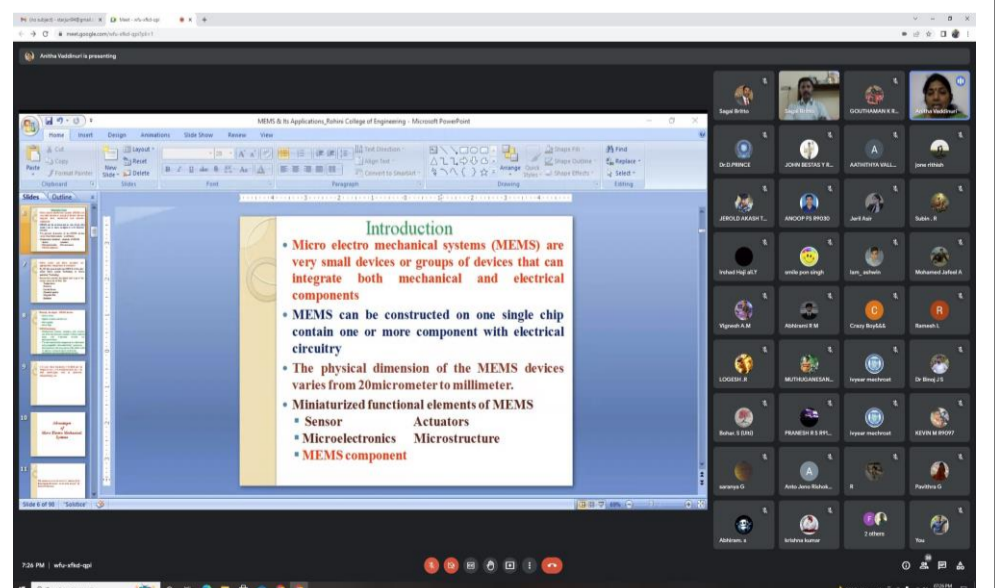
Anitha Vaddinuri is presenting

MEMS & Its Applications_Rohini College of Engineering - Microsoft PowerPoint

Home Insert Design Animations Slide Show Review View

Cut Copy Paste Format Painter Clipboard
Layout Reset New Slide Delete Slides
Font
Paragraph
Text Direction Align Text Convert to SmartArt
Drawing
Arrange Quick Styles
Shape Fill Shape Outline Shape Effects
Find Replace Select Editing

Slides Outline

Introduction

• Micro electro mechanical systems (MEMS) are very small devices or groups of devices that can integrate both mechanical and electrical components

• MEMS can be constructed on one single chip contain one or more component with electrical circuitry

• The physical dimension of the MEMS devices varies from 20micrometer to millimeter.

• Miniaturized functional elements of MEMS
▪ Sensor Actuators
▪ Microelectronics Microstructure
▪ MEMS component

Slide 6 of 98 "Solstice"

Sagai Britto
GOUTHAMAN K R...
Anitha Vaddinuri
Dr.D.PRINCE
JOHN BESTAS Y R...
AATHITHYA VALL...
jone rithish
JEROLD AKASH T...
ANOOP PS 99030
Jerli Asir
Subin . R
Irshad Haji aLY
smile pon singh
lam_ ashwin
Mohamed Jafeel A
Vignesh A.M
Abhirami R M
Crazy Boy&&
Ramesh L
LOGESH .R
MUTHUGANESAN...
Iwyear mechroot
Dr Binoj J S
Buhar. S (JHU)
PRANESH R S 991...
Iwyear mechroot
KEVIN M 99097
saranya G
Anto Jeno Rishok...
R
Pavithra G
Abhiram. a
krishna kumar
2 others
You

7:26 PM | wfu-sfkd-qpi